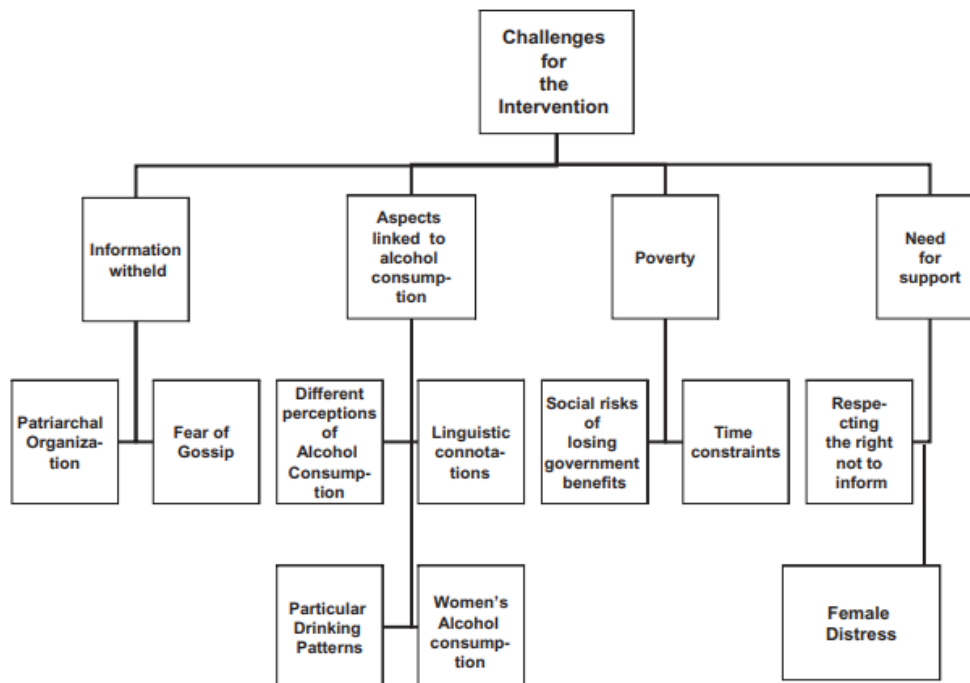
Challenges for the Intervention

Information witheld

Aspects linked to alcohol consumption

Poverty

Need for support

Patriarchal Organization

Fear of Gossip

Different perceptions of Alcohol Consumption

Linguistic connotations

Social risks of losing government benefits

Time constraints

Respecting the right not to inform

Particular Drinking Patterns

Women's Alcohol consumption

Female Distress